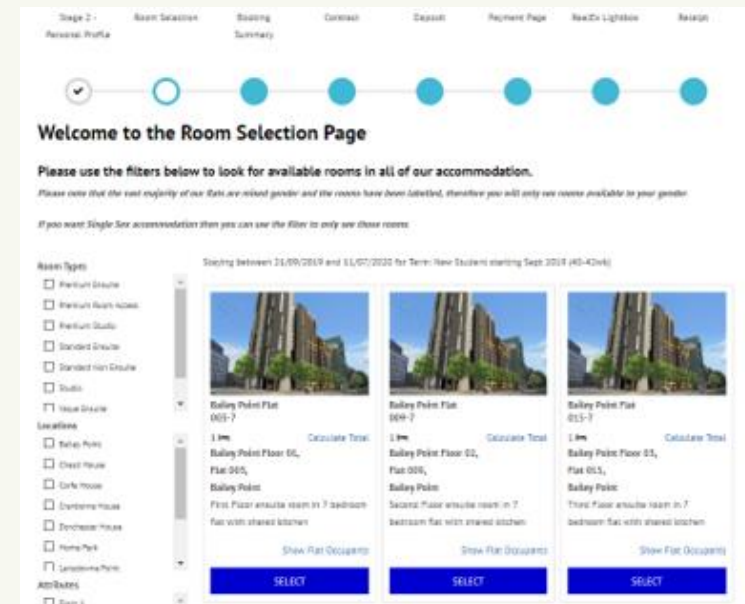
Stage 2 - Personal Profile

Room Selection

Booking Summary

Contract

Deposit

Payment Page

ResiEx Lightbox

Resign

Welcome to the Room Selection Page

Please use the filters below to look for available rooms in all of our accommodation.

Please note that the vast majority of our flats are mixed gender and the rooms have been labelled, therefore you will only see rooms available to your gender.

If you want Single Sex accommodation then you can use the filter to only see those rooms.

Room Types

Premium Ensuite

Premium Room Access

Premium Studio

Standard Ensuite

Standard Non Ensuite

Studio

Value Ensuite

Locations

Bailey Point

Chesil House

Corfe House

Cranborne House

Dorchester House

Home Park

Lansdowne Point

Attributes

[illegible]

Staying between 21/09/2019 and 11/07/2020 for Term: New Student starting Sept 2019 (40-42wk)

Bailey Point Flat
005-7

1

Calculate Total

Bailey Point Floor 00,
Flat 005,
Bailey Point

First Floor ensuite room in 7 bedroom flat with shared kitchen

Show Flat Occupants

SELECT

Bailey Point Flat
009-7

1

Calculate Total

Bailey Point Floor 02,
Flat 009,
Bailey Point

Second Floor ensuite room in 7 bedroom flat with shared kitchen

Show Flat Occupants

SELECT

Bailey Point Flat
015-7

1

Calculate Total

Bailey Point Floor 03,
Flat 015,
Bailey Point

Third Floor ensuite room in 7 bedroom flat with shared kitchen

Show Flat Occupants

SELECT